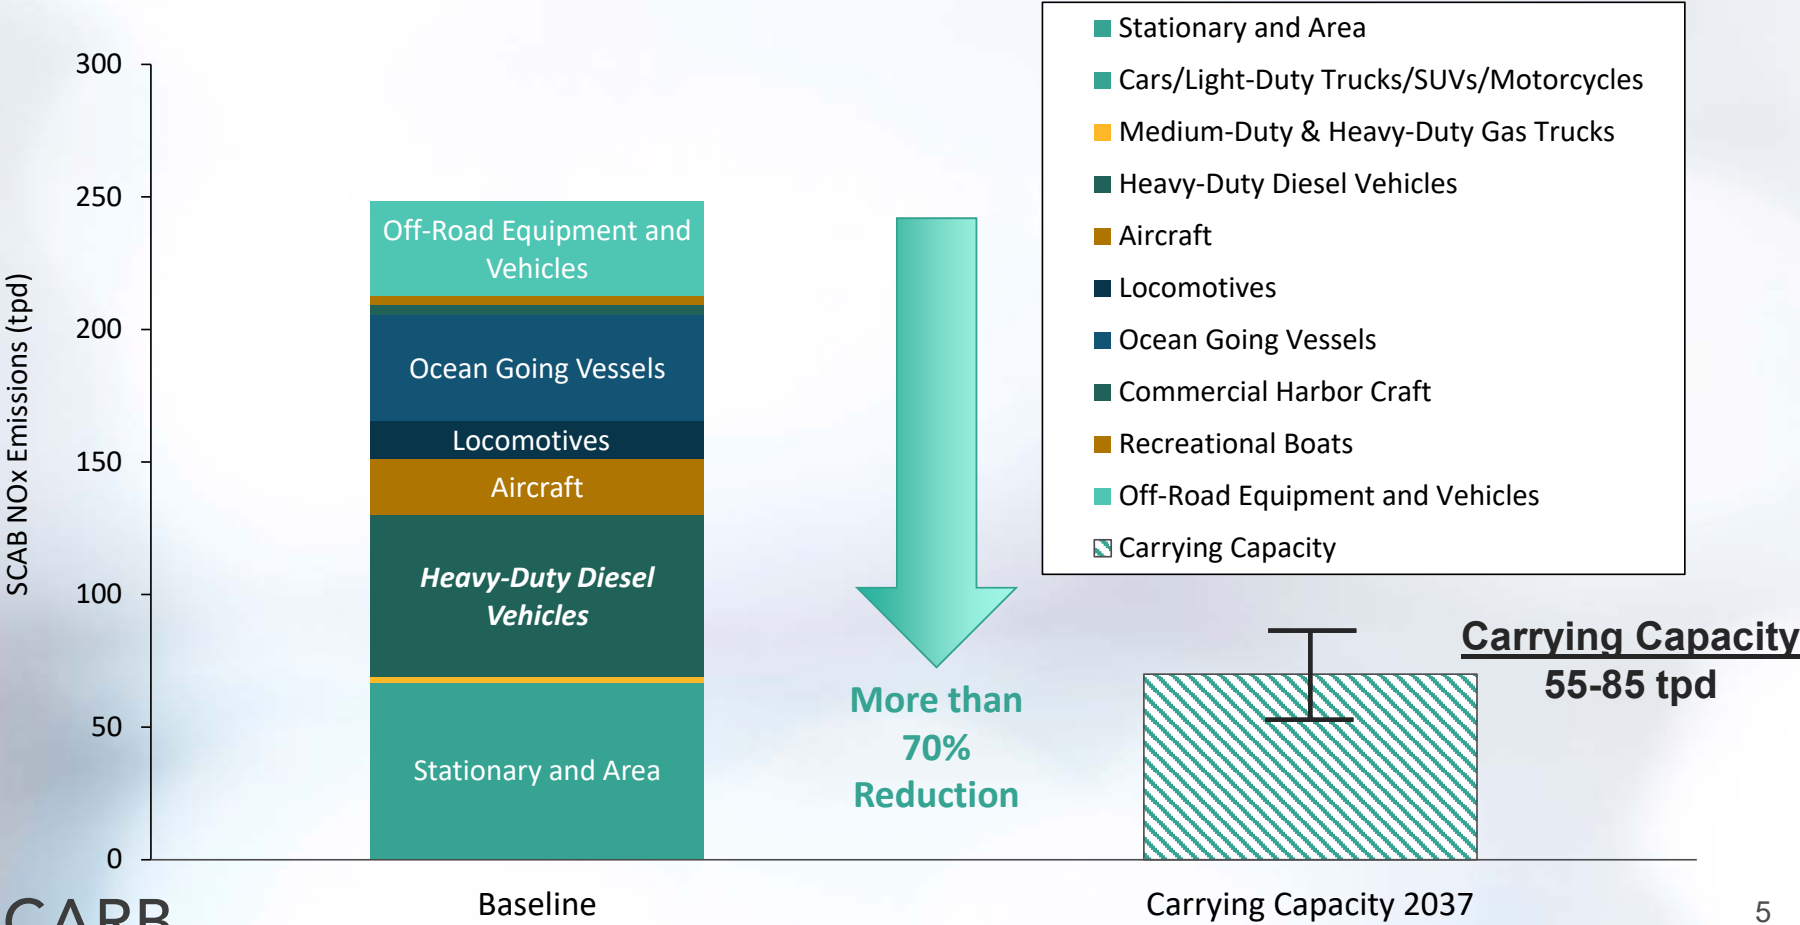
300
250
200
150
100
50
0

SCAB NOx Emissions (tpd)

Off-Road Equipment and Vehicles

Ocean Going Vessels

Locomotives

Aircraft

***Heavy-Duty Diesel Vehicles***

Stationary and Area

More than 70% Reduction

Stationary and Area
Cars/Light-Duty Trucks/SUVs/Motorcycles
Medium-Duty & Heavy-Duty Gas Trucks
Heavy-Duty Diesel Vehicles
Aircraft
Locomotives
Ocean Going Vessels
Commercial Harbor Craft
Recreational Boats
Off-Road Equipment and Vehicles
Carrying Capacity

Carrying Capacity
55-85 tpd

CARB

Baseline

Carrying Capacity 2037

5